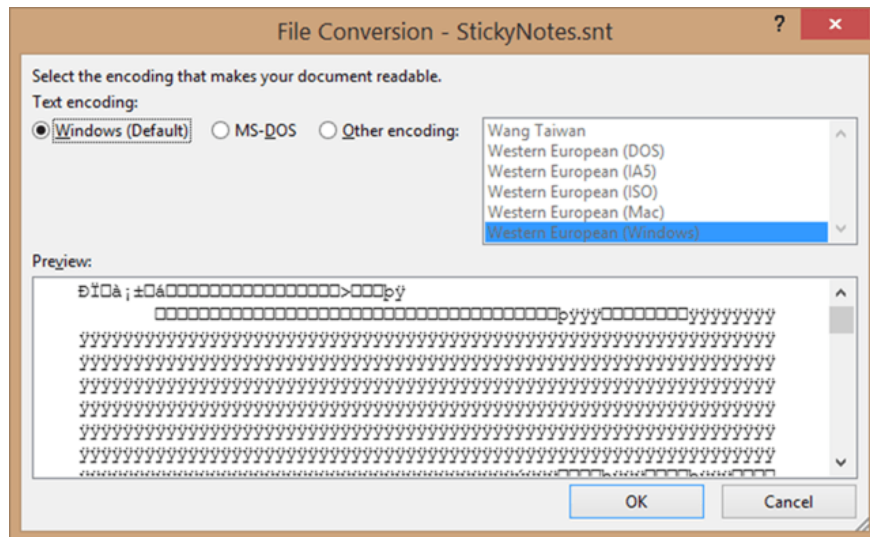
File Conversion - StickyNotes.snt

?

×

Select the encoding that makes your document readable.

Text encoding:

Windows (Default)

MS-DOS

Other encoding:

Wang Taiwan
Western European (DOS)
Western European (IA5)
Western European (ISO)
Western European (Mac)
Western European (Windows)

Preview:

ÐÏ□à¡±□á□□□□□□□□□□□□□□□□>□□□þÿ
□□□□□□□□□□□□□□□□□□□□□□□□□□□□□□□□□□□□□□□□þÿÿÿ□□□□□□□□ÿÿÿÿÿÿÿÿ
ÿÿÿÿÿÿÿÿÿÿÿÿÿÿÿÿÿÿÿÿÿÿÿÿÿÿÿÿÿÿÿÿÿÿÿÿÿÿÿÿÿÿÿÿÿÿÿÿÿÿÿÿÿÿÿÿÿÿÿÿÿÿÿ
ÿÿÿÿÿÿÿÿÿÿÿÿÿÿÿÿÿÿÿÿÿÿÿÿÿÿÿÿÿÿÿÿÿÿÿÿÿÿÿÿÿÿÿÿÿÿÿÿÿÿÿÿÿÿÿÿÿÿÿÿÿÿÿ
ÿÿÿÿÿÿÿÿÿÿÿÿÿÿÿÿÿÿÿÿÿÿÿÿÿÿÿÿÿÿÿÿÿÿÿÿÿÿÿÿÿÿÿÿÿÿÿÿÿÿÿÿÿÿÿÿÿÿÿÿÿÿÿ
ÿÿÿÿÿÿÿÿÿÿÿÿÿÿÿÿÿÿÿÿÿÿÿÿÿÿÿÿÿÿÿÿÿÿÿÿÿÿÿÿÿÿÿÿÿÿÿÿÿÿÿÿÿÿÿÿÿÿÿÿÿÿÿ
ÿÿÿÿÿÿÿÿÿÿÿÿÿÿÿÿÿÿÿÿÿÿÿÿÿÿÿÿÿÿÿÿÿÿÿÿÿÿÿÿÿÿÿÿÿÿÿÿÿÿÿÿÿÿÿÿÿÿÿÿÿÿÿ
ÿÿÿÿÿÿÿÿÿÿÿÿÿÿÿÿÿÿÿÿÿÿÿÿÿÿÿÿÿÿÿÿÿÿÿÿÿÿÿÿÿÿÿÿÿÿÿÿÿÿÿÿÿÿÿÿÿÿÿÿÿÿÿ
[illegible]

OK

Cancel